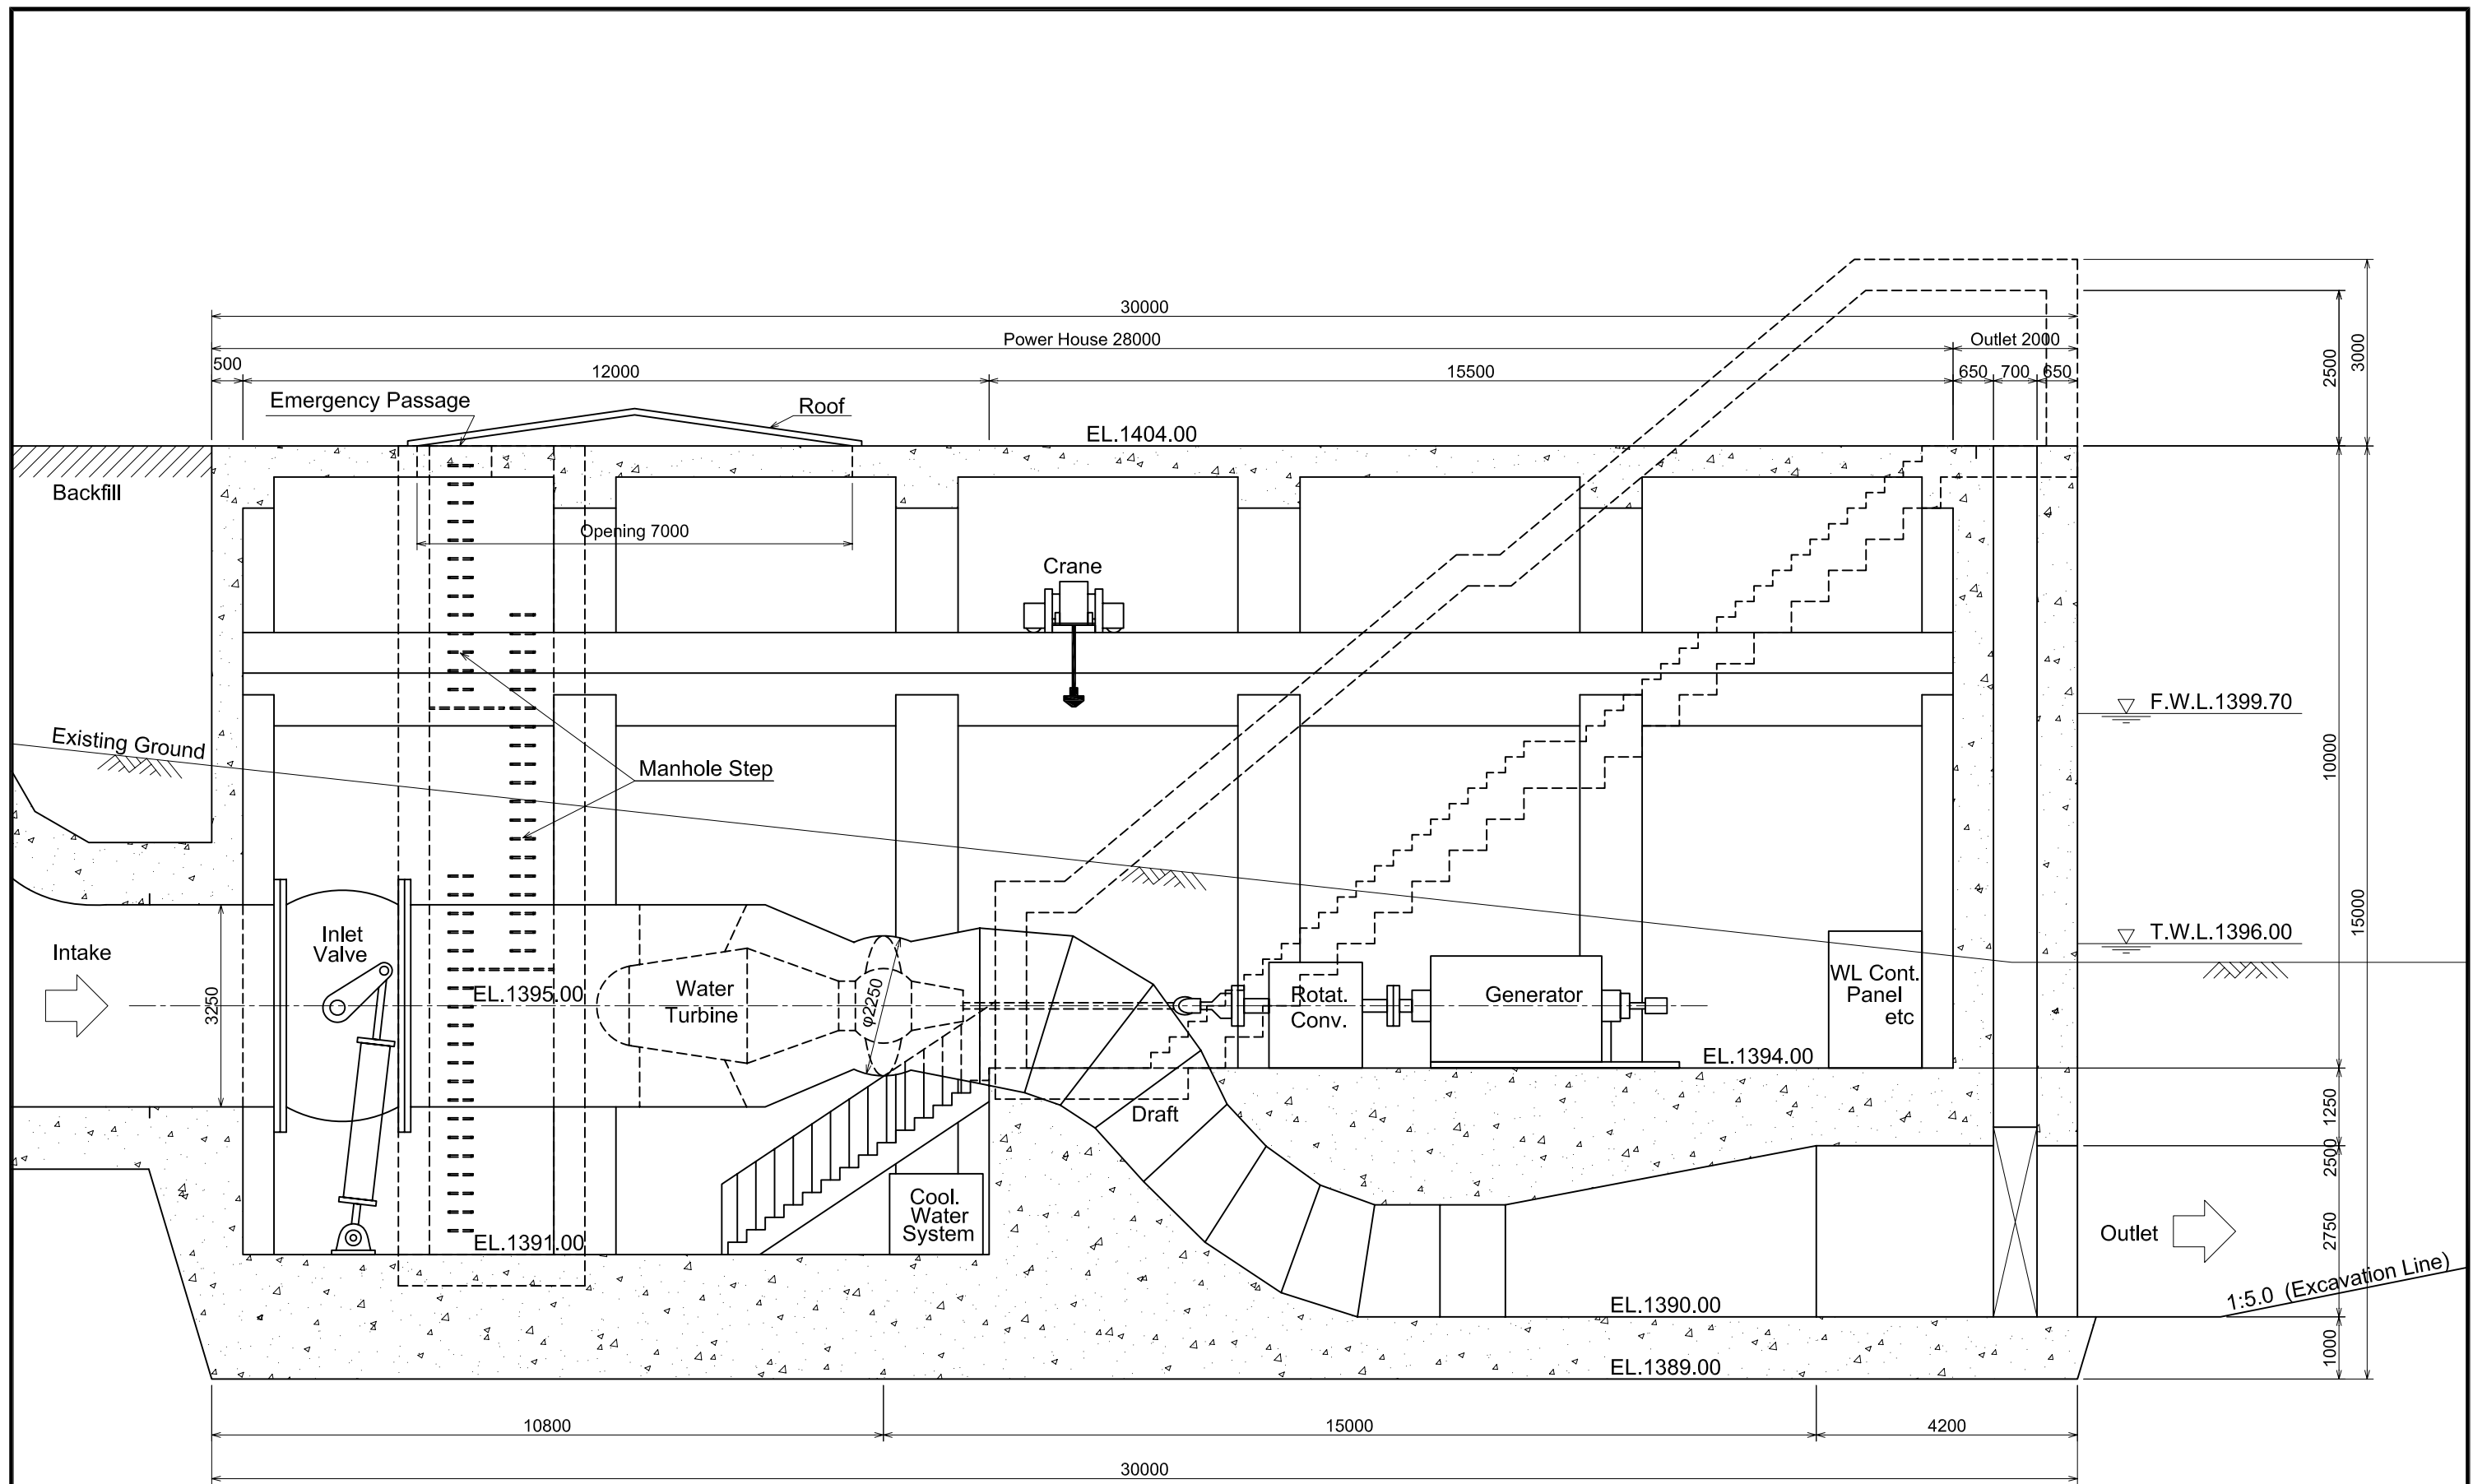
30000
Power House 28000
Outlet 2000
500
12000
15500
650 700 650
3000
2500
Emergency Passage
Roof
EL.1404.00
Backfill
Opening 7000
Crane
F.W.L.1399.70
Existing Ground
Manhole Step
10000
15000
T.W.L.1396.00
Intake
Inlet Valve
3250
EL.1395.00
Water Turbine
φ2250
Rotat. Conv.
Generator
WL Cont. Panel etc
EL.1394.00
Draft
1250
2500
Cool. Water System
Outlet
2750
EL.1391.00
1:5.0 (Excavation Line)
EL.1390.00
1000
EL.1389.00
10800
15000
4200
30000